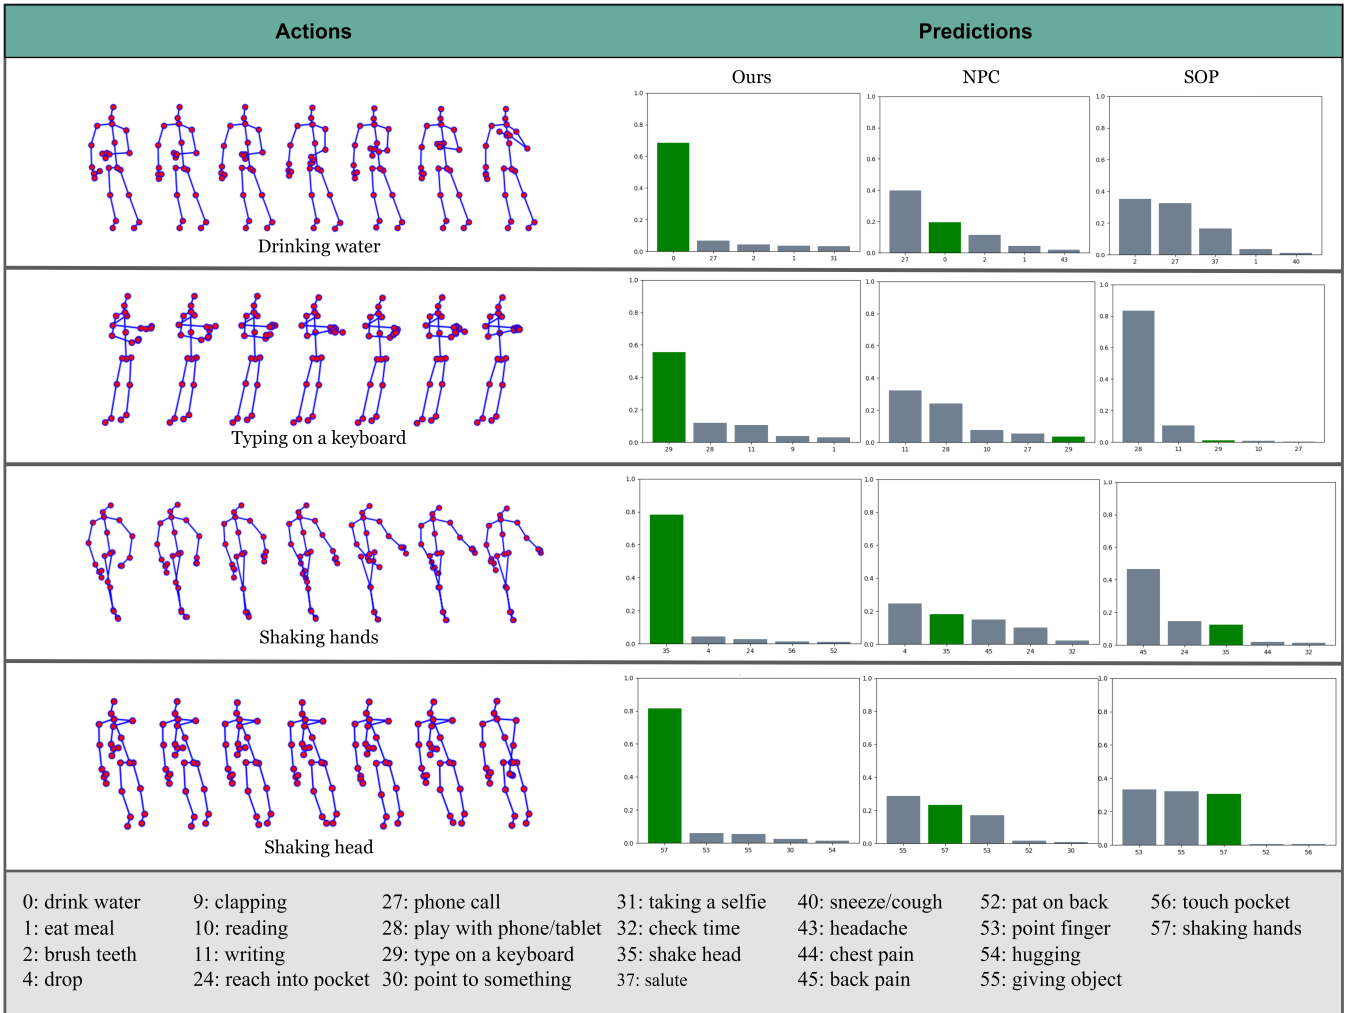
| Actions | Predictions |
|---|---|

Ours NPC SOP

Drinking water

1.0 0.8 0.6 0.4 0.2 0.0
0 27 2 1 31

1.0 0.8 0.6 0.4 0.2 0.0
27 0 2 1 43

1.0 0.8 0.6 0.4 0.2 0.0
2 27 37 1 40

Typing on a keyboard

1.0 0.8 0.6 0.4 0.2 0.0
29 28 11 9 1

1.0 0.8 0.6 0.4 0.2 0.0
11 28 10 27 29

1.0 0.8 0.6 0.4 0.2 0.0
28 11 29 10 27

Shaking hands

1.0 0.8 0.6 0.4 0.2 0.0
35 4 24 56 52

1.0 0.8 0.6 0.4 0.2 0.0
4 35 45 24 32

1.0 0.8 0.6 0.4 0.2 0.0
45 24 35 44 32

Shaking head

1.0 0.8 0.6 0.4 0.2 0.0
57 53 55 30 54

1.0 0.8 0.6 0.4 0.2 0.0
55 57 53 52 30

1.0 0.8 0.6 0.4 0.2 0.0
53 55 57 52 56

0: drink water
1: eat meal
2: brush teeth
4: drop

9: clapping
10: reading
11: writing
24: reach into pocket

27: phone call
28: play with phone/tablet
29: type on a keyboard
30: point to something

31: taking a selfie
32: check time
35: shake head
37: salute

40: sneeze/cough
43: headache
44: chest pain
45: back pain

52: pat on back
53: point finger
54: hugging
55: giving object

56: touch pocket
57: shaking hands